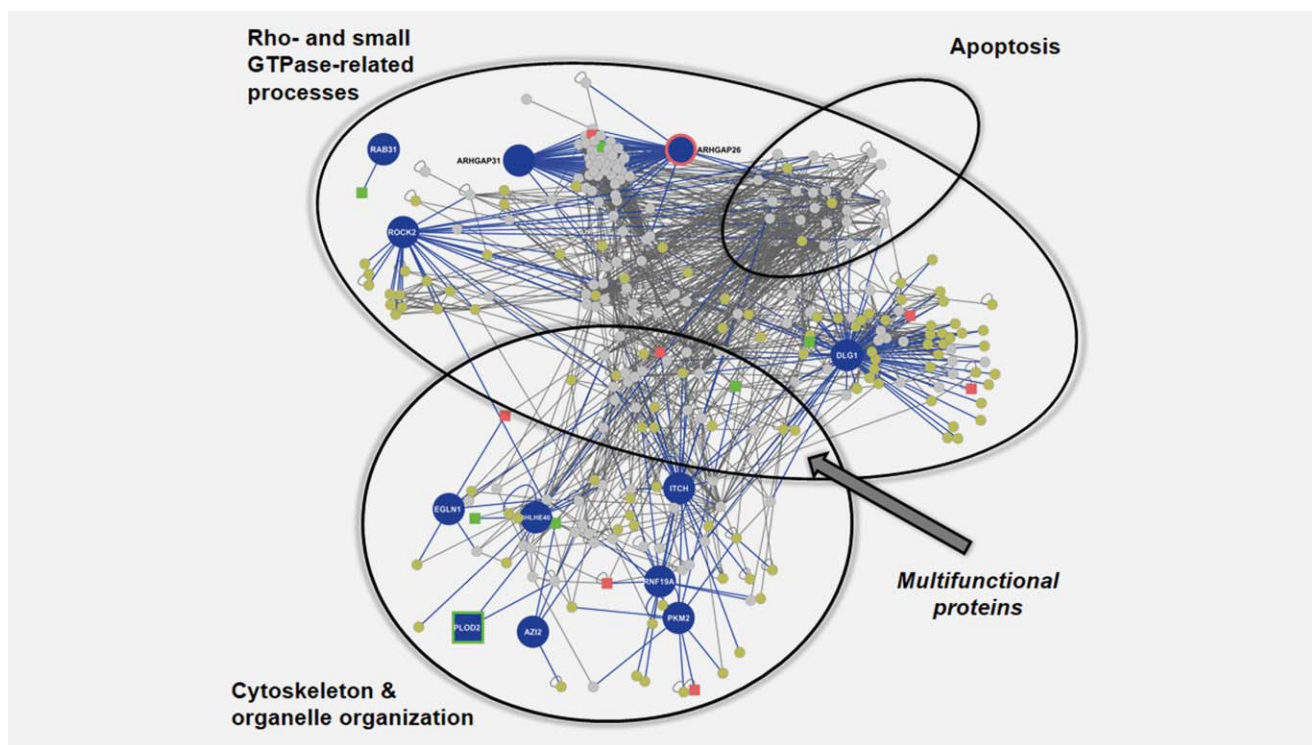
Rho- and small GTPase-related processes

Apoptosis

RAB31

ARHGAP31

ARHGAP26

ROCK2

DLG1

ITCH

EGLN1

BHLHE40

RNF19A

PKM2

PLOD2

AZI2

Multifunctional proteins

Cytoskeleton & organelle organization